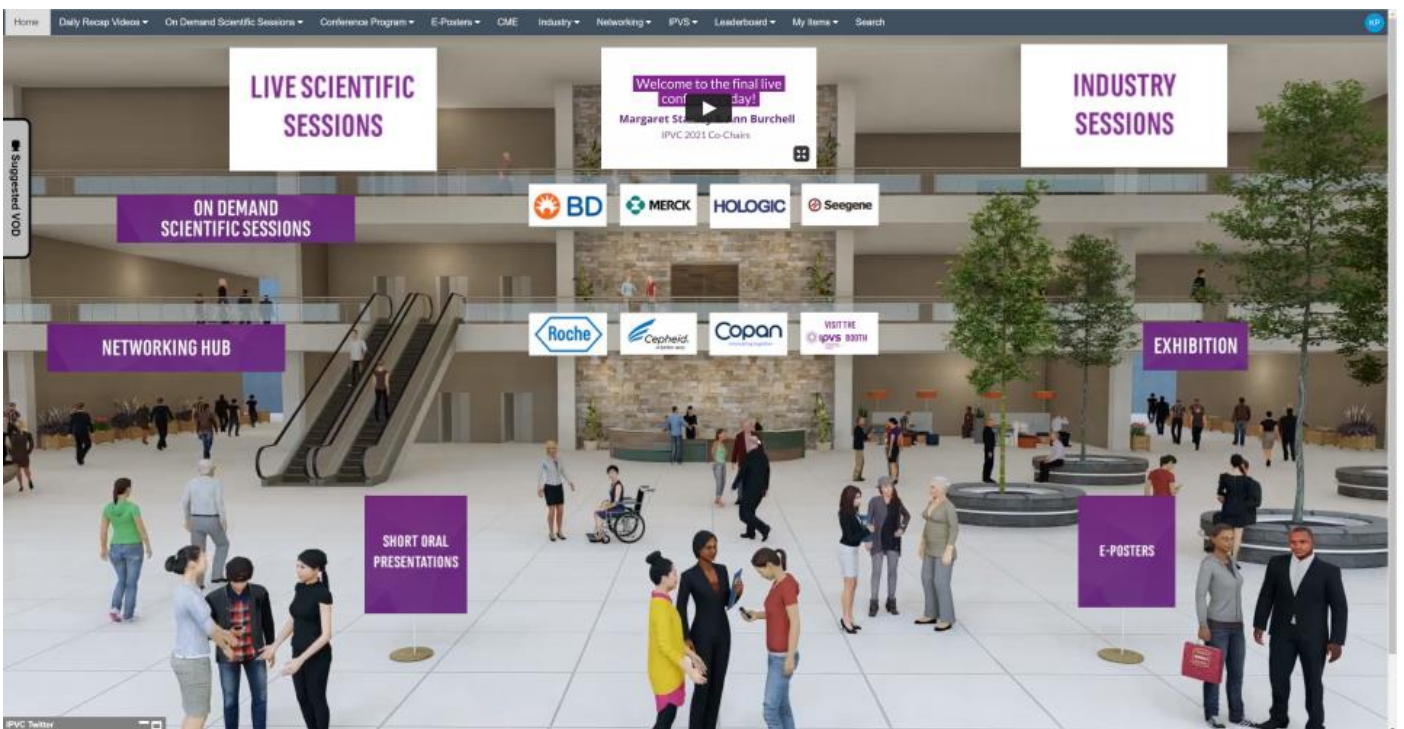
Home Daily Recap Videos ▾ On Demand Scientific Sessions ▾ Conference Program ▾ E-Posters ▾ CME Industry ▾ Networking ▾ IPVS ▾ Leaderboard ▾ My Items ▾ Search KP

Suggested VOD

LIVE SCIENTIFIC SESSIONS

Welcome to the final live conf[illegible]day!
Margaret Sta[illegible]ann Burchell
IPVC 2021 Co-Chairs

INDUSTRY SESSIONS

ON DEMAND SCIENTIFIC SESSIONS

BD MERCK HOLOGIC Seegene

Roche Cepheid. Copan VISIT THE IPVS BOOTH

NETWORKING HUB

EXHIBITION

SHORT ORAL PRESENTATIONS

E-POSTERS

IPVC Twitter